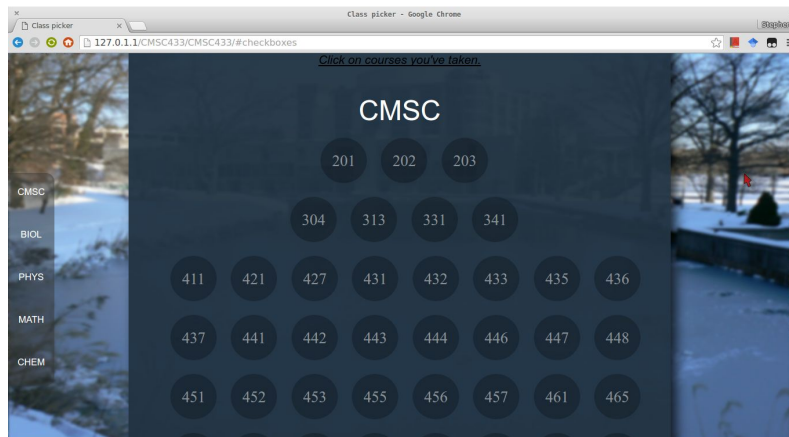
Class picker - Google Chrome

Class picker

Stephen

127.0.1.1/CMSC433/CMSC433/#checkboxes

Click on courses you've taken.

CMSC

CMSC

BIOL

PHYS

MATH

CHEM

201 202 203

304 313 331 341

411 421 427 431 432 433 435 436

437 441 442 443 444 446 447 448

451 452 453 455 456 457 461 465